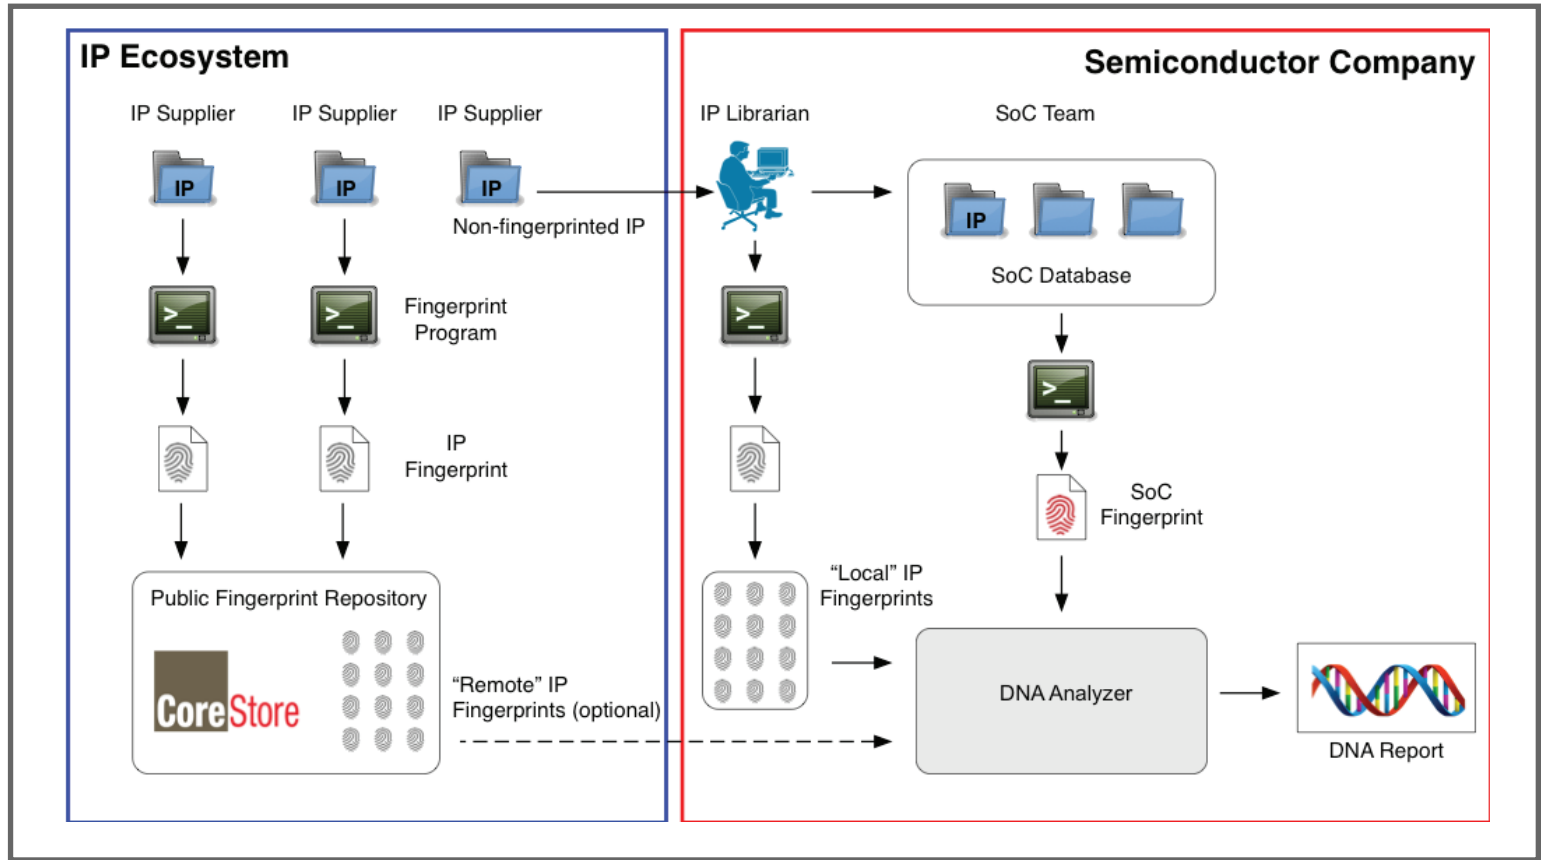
IP Ecosystem

IP Supplier IP Supplier IP Supplier

IP IP IP

Non-fingerprinted IP

Fingerprint Program

IP Fingerprint

Public Fingerprint Repository

CoreStore

"Remote" IP Fingerprints (optional)

Semiconductor Company

IP Librarian

SoC Team

IP

SoC Database

SoC Fingerprint

"Local" IP Fingerprints

DNA Analyzer

DNA Report